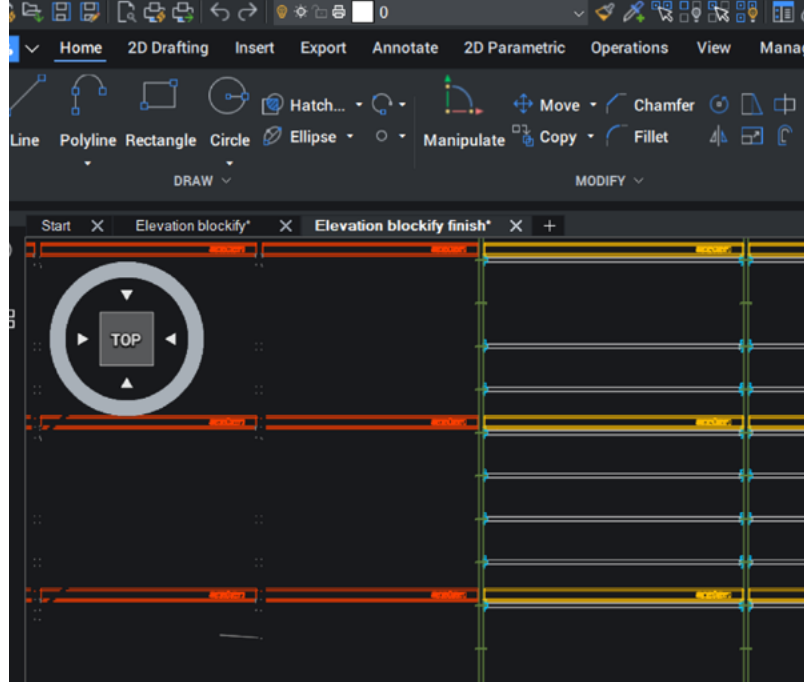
0

Home 2D Drafting Insert Export Annotate 2D Parametric Operations View Manag

Line Polyline Rectangle Circle Hatch... Ellipse Manipulate Move Copy Chamfer Fillet

DRAW MODIFY

Start Elevation blockify* Elevation blockify finish* +

TOP